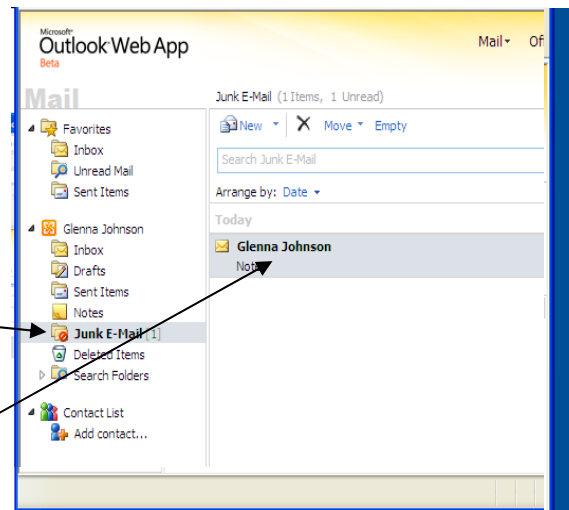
Microsoft
Outlook Web App
Beta

Mail▾ Of

Mail

Favorites
Inbox
Unread Mail
Sent Items

Glenna Johnson
Inbox
Drafts
Sent Items
Notes
Junk E-Mail [1]
Deleted Items
Search Folders

Contact List
Add contact...

Junk E-Mail (1 Items, 1 Unread)

New ▾ Move ▾ Empty

Search Junk E-Mail

Arrange by: Date ▾

Today

Glenna Johnson
Note